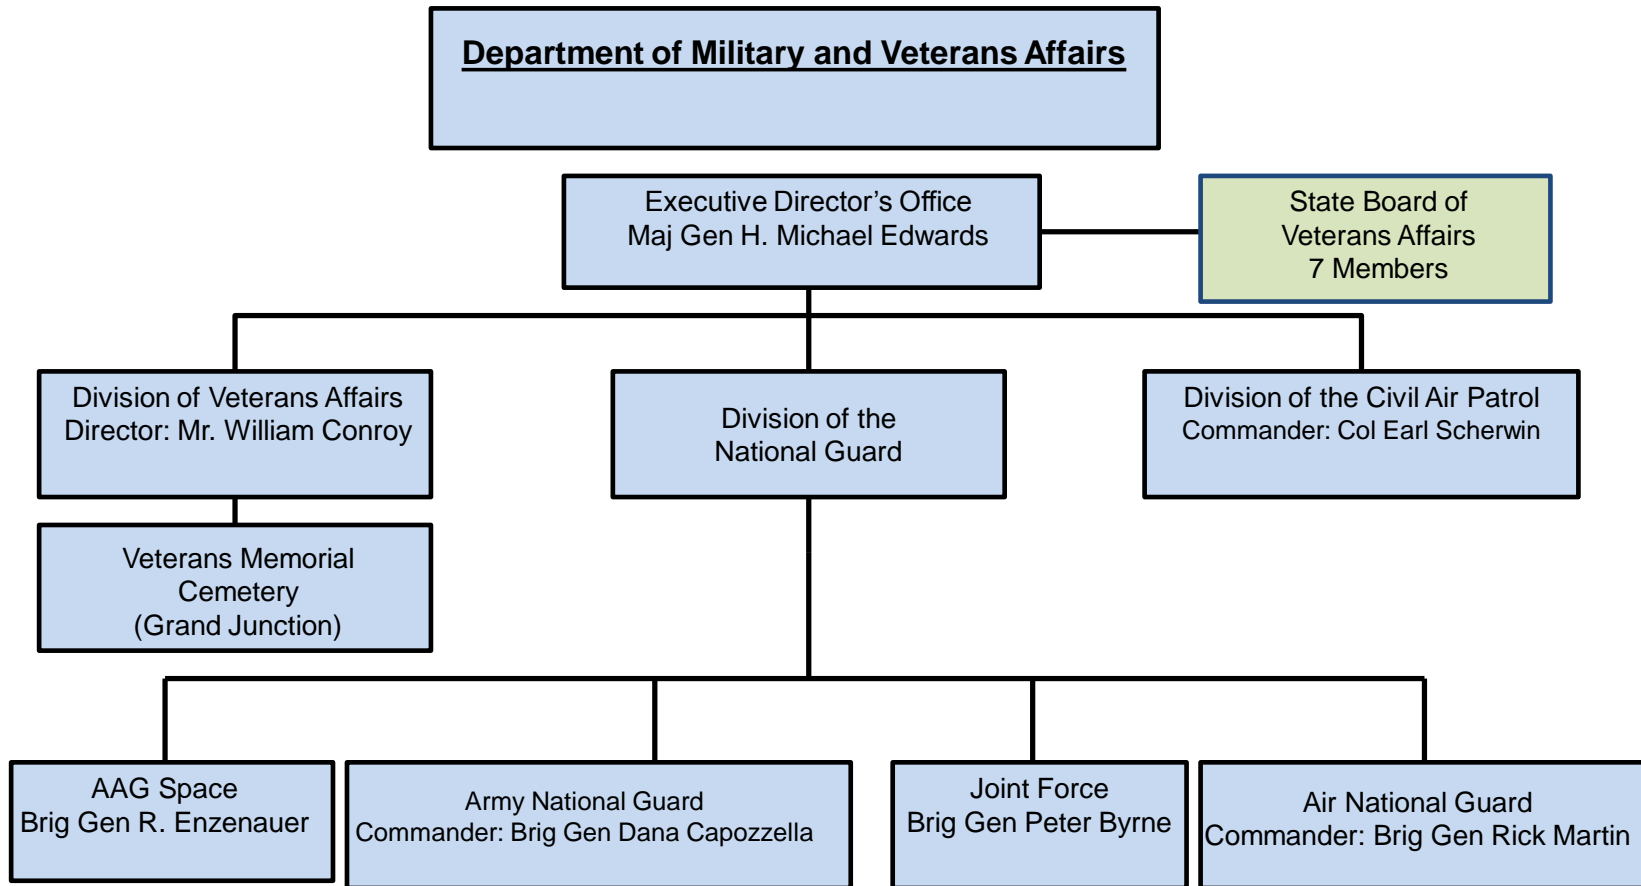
Department of Military and Veterans Affairs

Executive Director’s Office
Maj Gen H. Michael Edwards

State Board of
Veterans Affairs
7 Members

Division of Veterans Affairs
Director: Mr. William Conroy

Division of the
National Guard

Division of the Civil Air Patrol
Commander: Col Earl Scherwin

Veterans Memorial
Cemetery
(Grand Junction)

AAG Space
Brig Gen R. Enzenauer

Army National Guard
Commander: Brig Gen Dana Capozzella

Joint Force
Brig Gen Peter Byrne

Air National Guard
Commander: Brig Gen Rick Martin